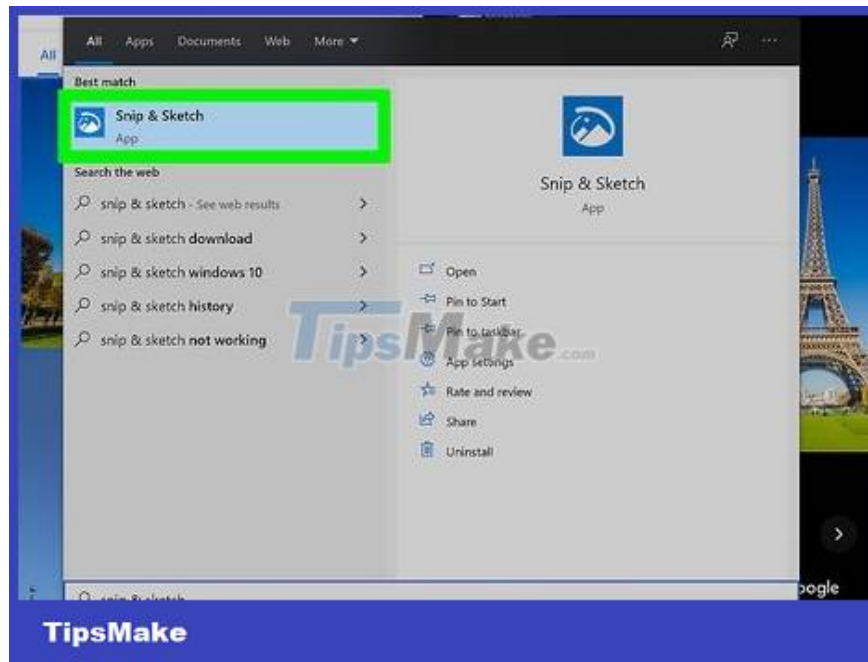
All

All Apps Documents Web More

Best match

Snip & Sketch
App

Search the web

snip & sketch - See web results

snip & sketch download

snip & sketch windows 10

snip & sketch history

snip & sketch not working

Snip & Sketch
App

Open

Pin to Start

Pin to taskbar

App settings

Rate and review

Share

Uninstall

TipsMake.com

snip & sketch

oogle

TipsMake